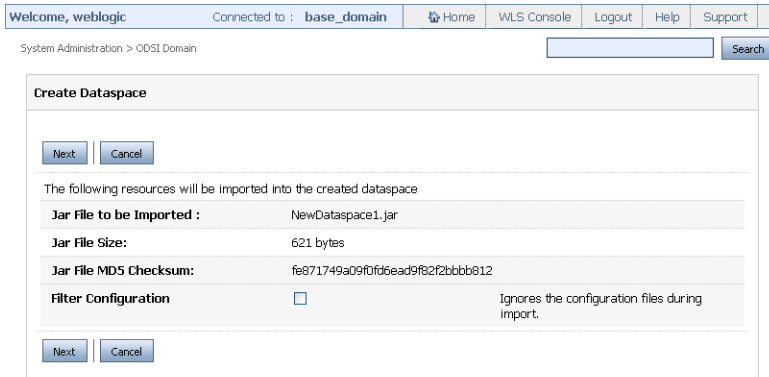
Welcome, weblogic | Connected to : base_domain | Home | WLS Console | Logout | Help | Support

System Administration > ODSI Domain

Search

Create Dataspace

Next | Cancel

The following resources will be imported into the created dataspace

| Jar File to be Imported : | NewDataspace1.jar | |
|---|---|---|
| Jar File Size: | 621 bytes | |
| Jar File MD5 Checksum: | fe871749a09f0fd6ead9f82f2bbbb812 | |
| Filter Configuration | ☐ | Ignores the configuration files during import. |

Next | Cancel